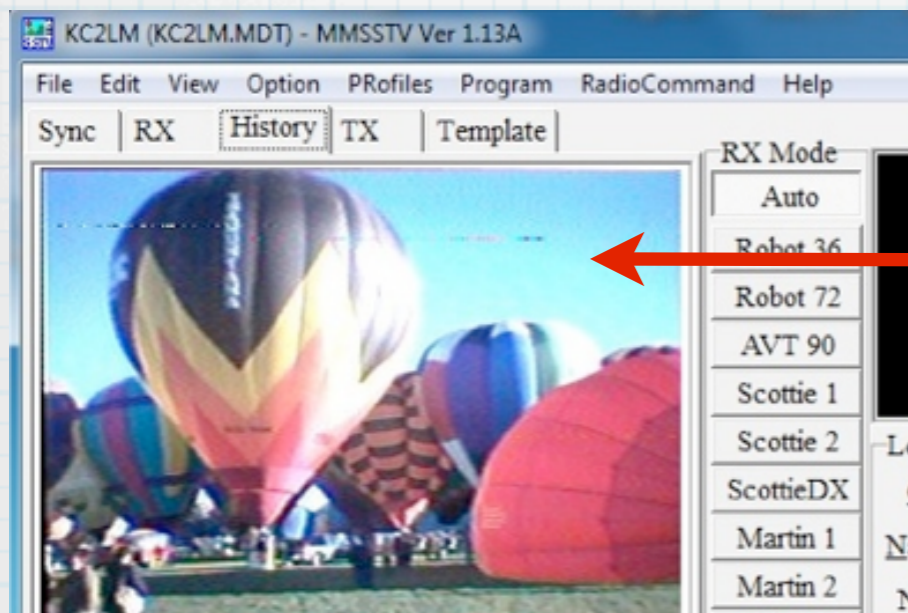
KC2LM (KC2LM.MDT) - MMSSTV Ver 1.13A

File Edit View Option PRofiles Program RadioCommand Help

Sync RX History TX Template

RX Mode

Auto

Robot 36

Robot 72

AVT 90

Scottie 1

Scottie 2

ScottieDX

Martin 1

Martin 2

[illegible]